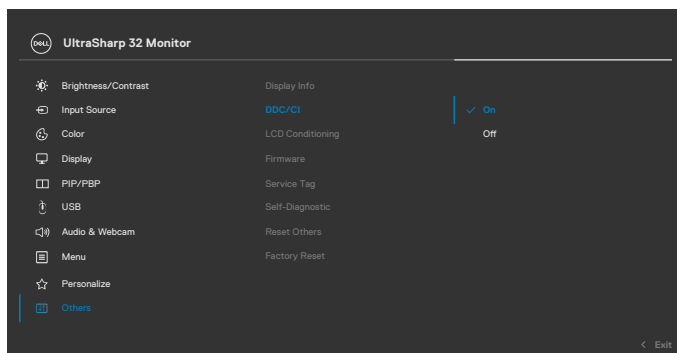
DELL UltraSharp 32 Monitor

Brightness/Contrast
Input Source
Color
Display
PIP/PBP
USB
Audio & Webcam
Menu
Personalize
Others

Display Info
DDC/CI
LCD Conditioning
Firmware
Service Tag
Self-Diagnostic
Reset Others
Factory Reset

✓ On
Off

< Exit